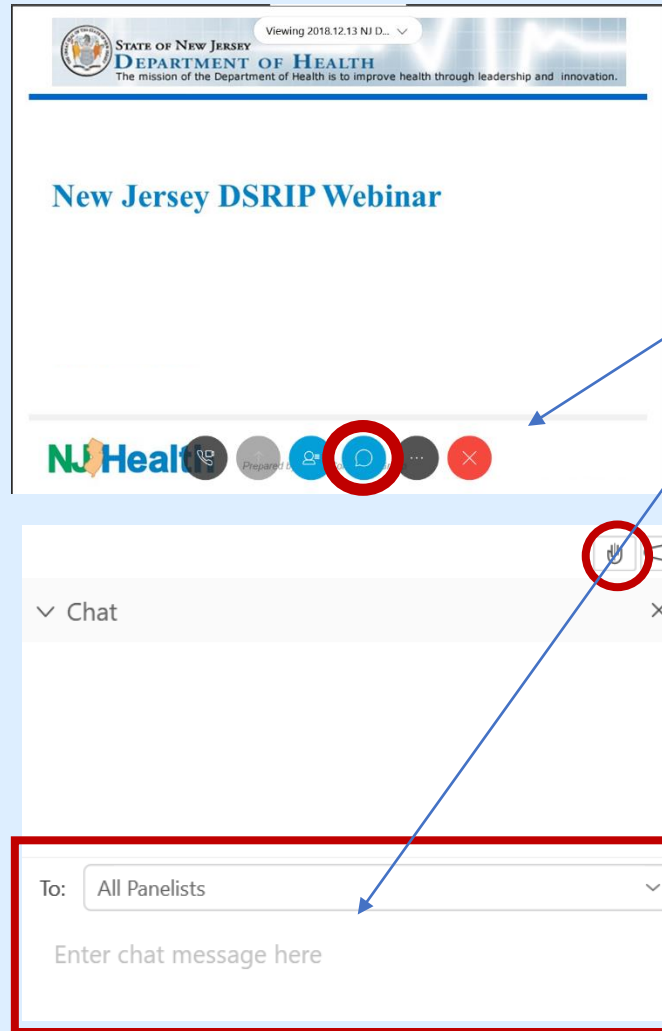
Viewing 2018.12.13 NJ D...

State of New Jersey
Department of Health
The mission of the Department of Health is to improve health through leadership and innovation.

New Jersey DSRIP Webinar

NJ Health

Prepared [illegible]

Chat

To: All Panelists

Enter chat message here